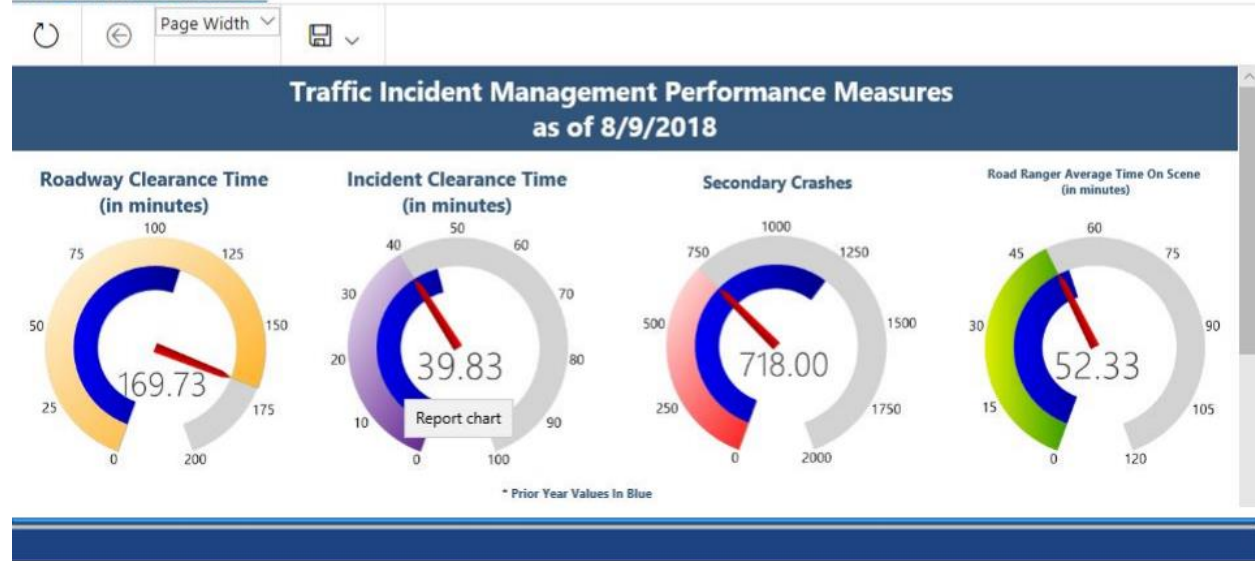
Page Width

Traffic Incident Management Performance Measures as of 8/9/2018

Roadway Clearance Time (in minutes)

100
75
125
50
150
169.73
25
175
0
200

Incident Clearance Time (in minutes)

50
40
60
30
70
20
39.83
80
10
Report chart
90
0
100

Secondary Crashes

1000
750
1250
500
1500
718.00
250
1750
0
2000

Road Ranger Average Time On Scene (in minutes)

60
45
75
30
90
52.33
15
105
0
120

* Prior Year Values In Blue